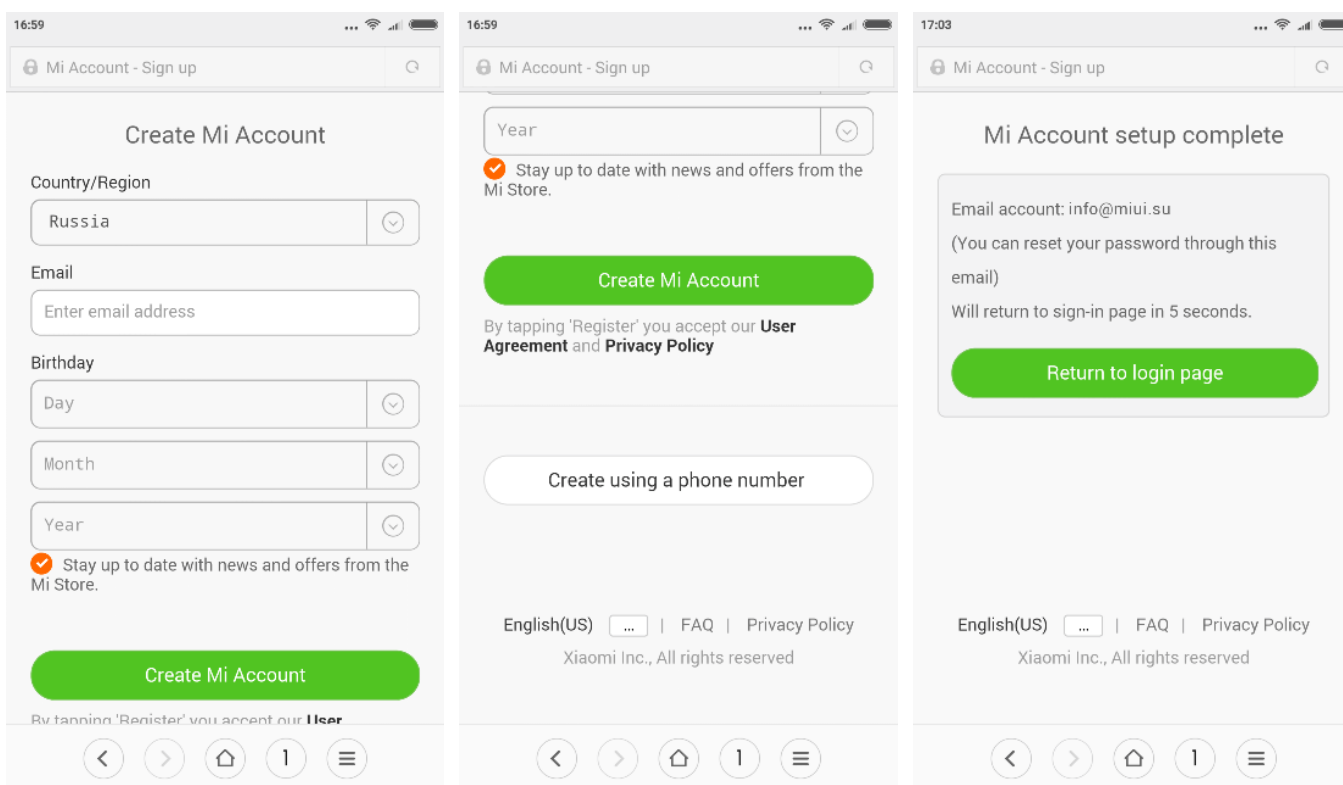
16:59

Mi Account - Sign up

Create Mi Account

Country/Region

Russia

Email

Enter email address

Birthday

Day

Month

Year

Stay up to date with news and offers from the Mi Store.

Create Mi Account

By tapping 'Register' you accept our **User** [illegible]

<

>

1

16:59

Mi Account - Sign up

Year

Stay up to date with news and offers from the Mi Store.

Create Mi Account

By tapping 'Register' you accept our **User Agreement** and **Privacy Policy**

Create using a phone number

English(US) ... | FAQ | Privacy Policy

Xiaomi Inc., All rights reserved

<

>

1

17:03

Mi Account - Sign up

Mi Account setup complete

Email account: info@miui.su

(You can reset your password through this email)

Will return to sign-in page in 5 seconds.

Return to login page

English(US) ... | FAQ | Privacy Policy

Xiaomi Inc., All rights reserved

<

>

1